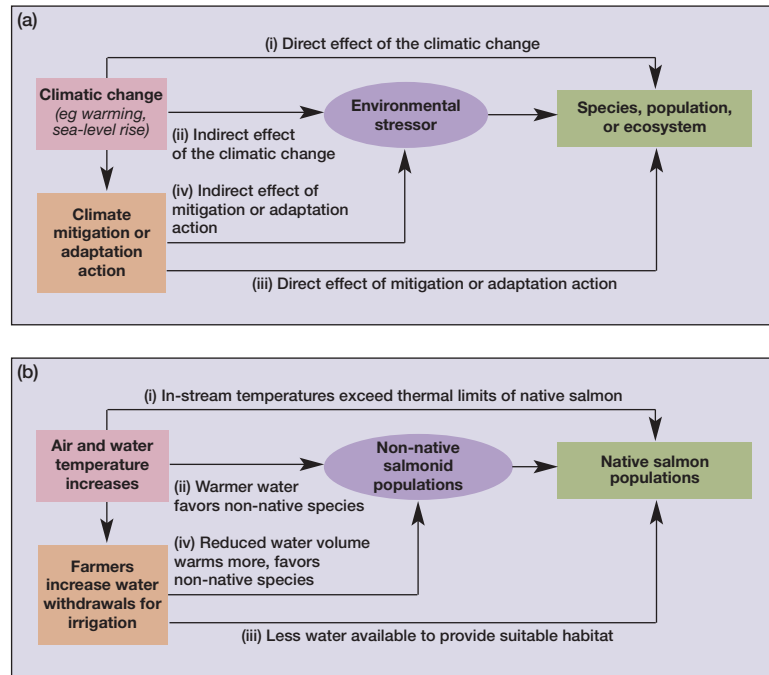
(a)

(i) Direct effect of the climatic change

Climatic change
(eg warming, sea-level rise)

Environmental stressor

Species, population, or ecosystem

(ii) Indirect effect of the climatic change

(iv) Indirect effect of mitigation or adaptation action

Climate mitigation or adaptation action

(iii) Direct effect of mitigation or adaptation action

(b)

(i) In-stream temperatures exceed thermal limits of native salmon

Air and water temperature increases

Non-native salmonid populations

Native salmon populations

(ii) Warmer water favors non-native species

(iv) Reduced water volume warms more, favors non-native species

Farmers increase water withdrawals for irrigation

(iii) Less water available to provide suitable habitat